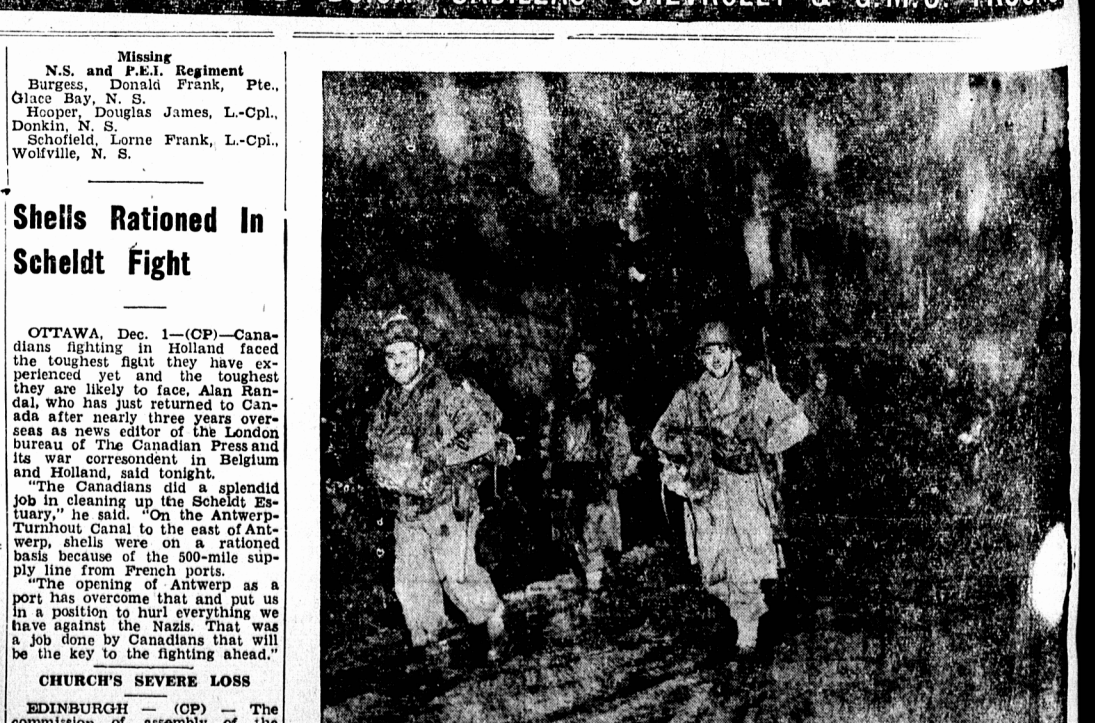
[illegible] BUICK · CADILLAC · CHEVROLET & G.M.C. TRUCK

Missing
N.S. and P.E.I. Regiment
Burgess, Donald Frank, Pte., Glace Bay, N. S.
Hooper, Douglas James, L.-Cpl., Donkin, N. S.
Schofield, Lorne Frank, L.-Cpl., Wolfville, N. S.

Shells Rationed In Scheldt Fight

OTTAWA, Dec. 1—(CP)—Canadians fighting in Holland faced the toughest fight they have experienced yet and the toughest they are likely to face, Alan Randal, who has just returned to Canada after nearly three years overseas as news editor of the London bureau of The Canadian Press and its war correspondent in Belgium and Holland, said tonight.

"The Canadians did a splendid job in cleaning up the Scheldt Estuary," he said. "On the Antwerp-Turnhout Canal to the east of Antwerp, shells were on a rationed basis because of the 500-mile supply line from French ports.

"The opening of Antwerp as a port has overcome that and put us in a position to hurl everything we have against the Nazis. That was a job done by Canadians that will be the key to the fighting ahead."

CHURCH'S SEVERE LOSS

EDINBURGH — (CP) — The commission of assembly of the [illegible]